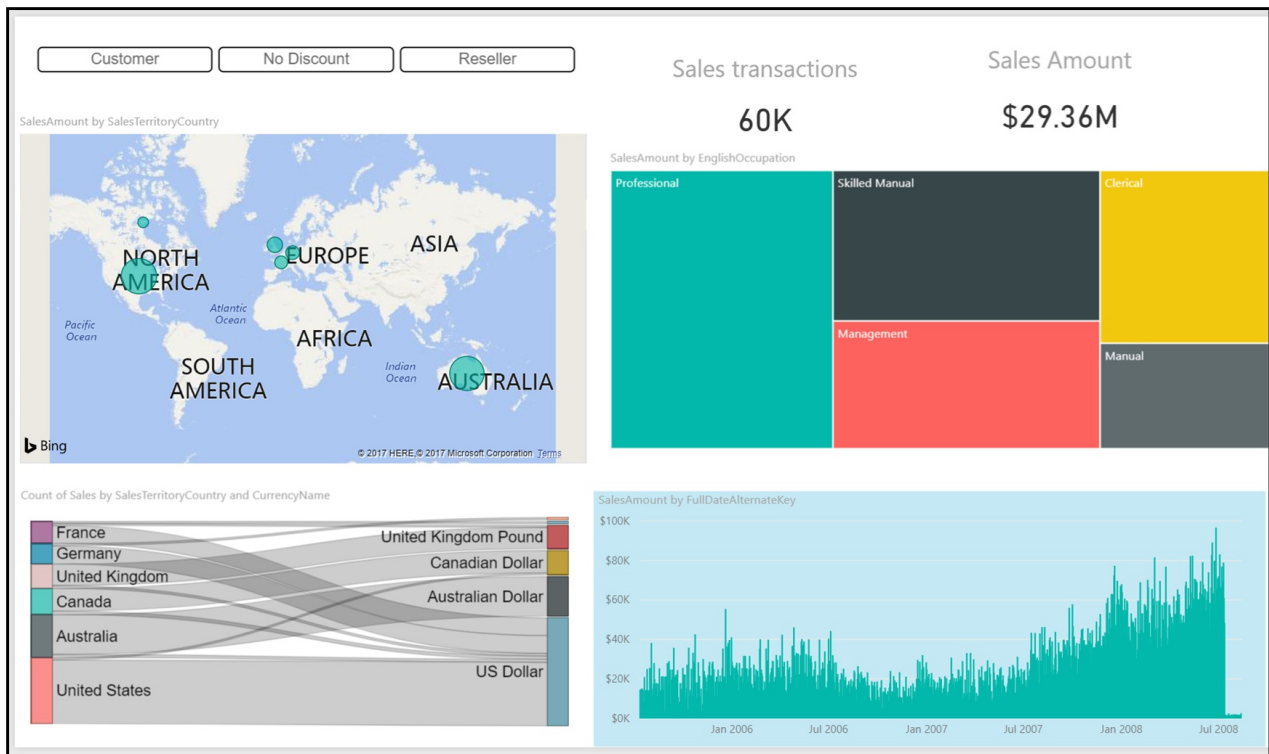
Customer
No Discount
Reseller

Sales transactions
60K

Sales Amount
$29.36M

SalesAmount by SalesTerritoryCountry

NORTH AMERICA
EUROPE
ASIA
Atlantic Ocean
Pacific Ocean
AFRICA
SOUTH AMERICA
Indian Ocean
AUSTRALIA
Bing
© 2017 HERE, © 2017 Microsoft Corporation Terms

SalesAmount by EnglishOccupation

Professional
Skilled Manual
Clerical
Management
Manual

Count of Sales by SalesTerritoryCountry and CurrencyName

France
Germany
United Kingdom
Canada
Australia
United States
United Kingdom Pound
Canadian Dollar
Australian Dollar
US Dollar

SalesAmount by FullDateAlternateKey

$100K
$80K
$60K
$40K
$20K
$0K
Jan 2006
Jul 2006
Jan 2007
Jul 2007
Jan 2008
Jul 2008